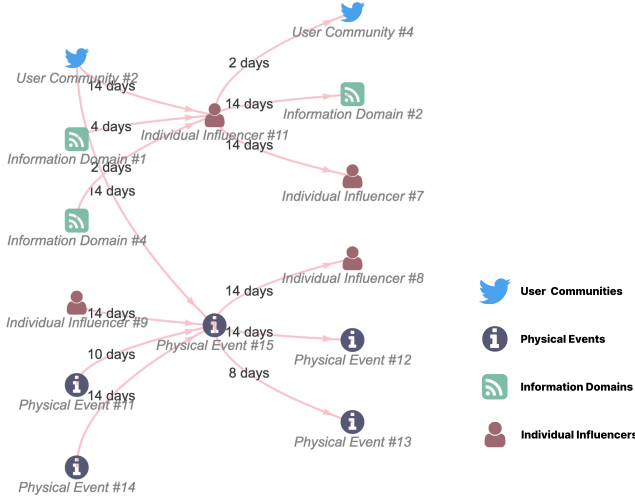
User Community #4
2 days
User Community #2
14 days
14 days
Information Domain #2
4 days
Individual Influencer #11
Information Domain #1
14 days
2 days
14 days
Individual Influencer #7
Information Domain #4
Individual Influencer #8
14 days
User Communities
14 days
Individual Influencer #9
14 days
Physical Events
Physical Event #15
10 days
Physical Event #12
Information Domains
14 days
8 days
Physical Event #11
Individual Influencers
Physical Event #13
Physical Event #14